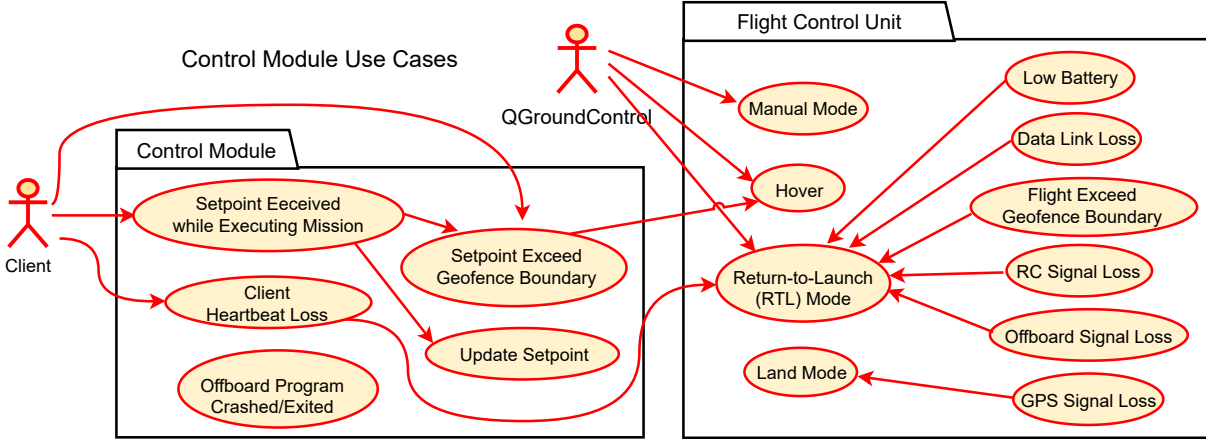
Control Module Use Cases

QGroundControl

Flight Control Unit

Control Module

Client

Setpoint Eeceived while Executing Mission

Setpoint Exceed Geofence Boundary

Client Heartbeat Loss

Update Setpoint

Offboard Program Crashed/Exited

Manual Mode

Hover

Return-to-Launch (RTL) Mode

Land Mode

Low Battery

Data Link Loss

Flight Exceed Geofence Boundary

RC Signal Loss

Offboard Signal Loss

GPS Signal Loss